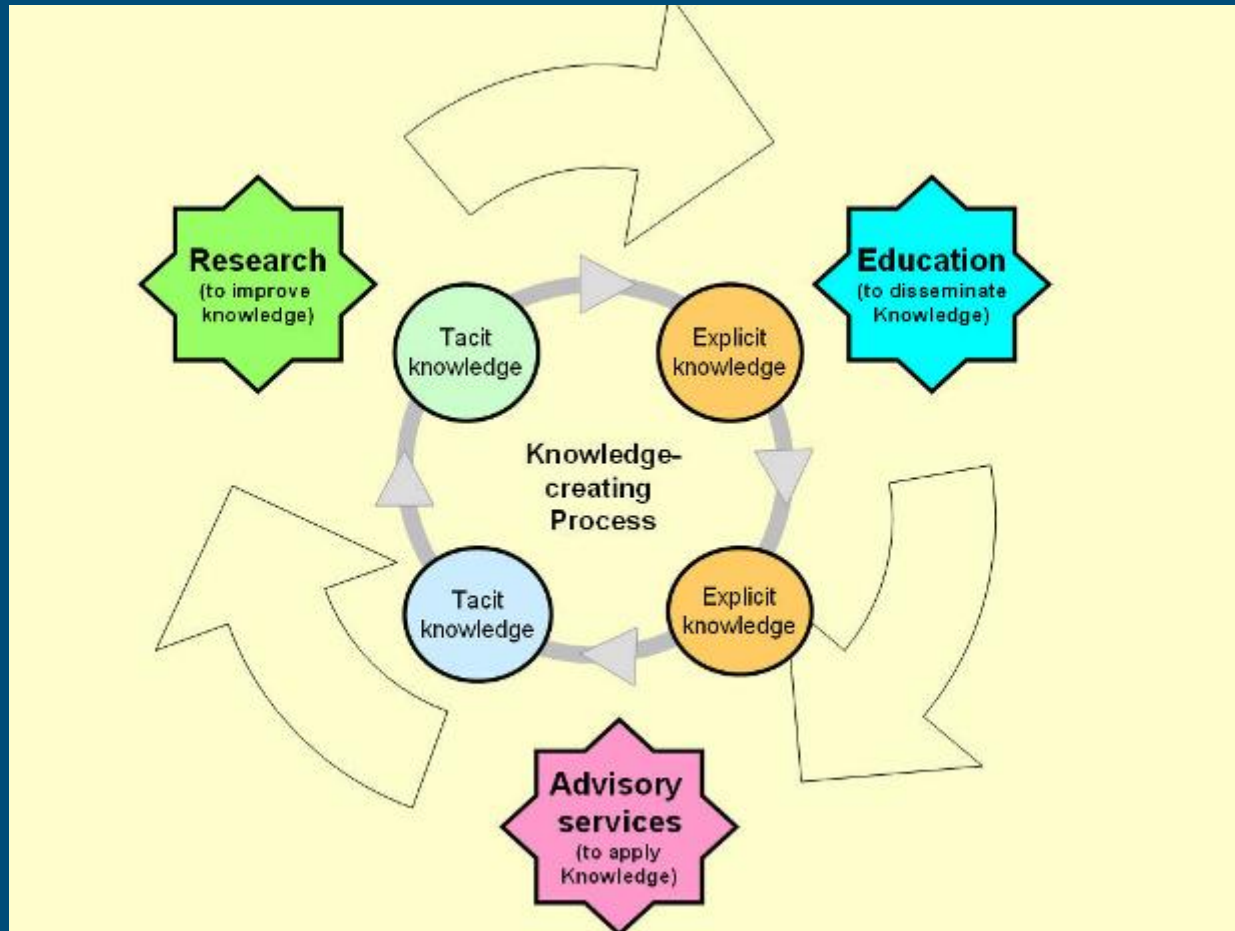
Research
(to improve knowledge)

Education
(to disseminate Knowledge)

Tacit knowledge

Explicit knowledge

Knowledge-creating Process

Tacit knowledge

Explicit knowledge

Advisory services
(to apply Knowledge)